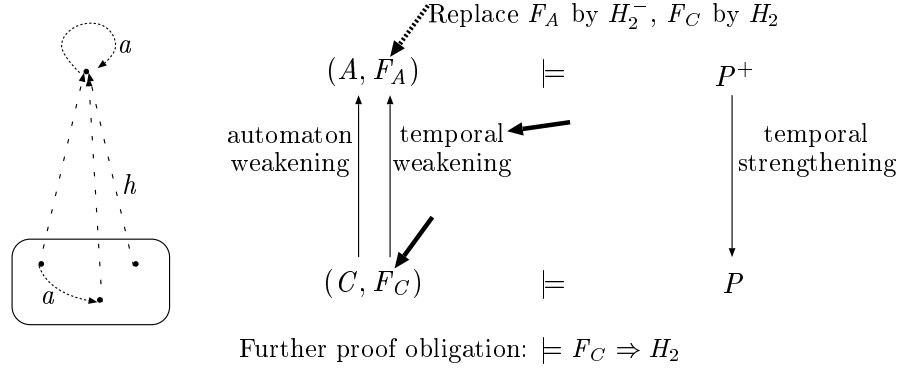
$a$

$h$

$a$

Replace $F_A$ by $H_2^-$, $F_C$ by $H_2$

$(A, F_A)$ $\models$ $P^+$

automaton weakening

temporal weakening

temporal strengthening

$(C, F_C)$ $\models$ $P$

Further proof obligation: $\models F_C \Rightarrow H_2$